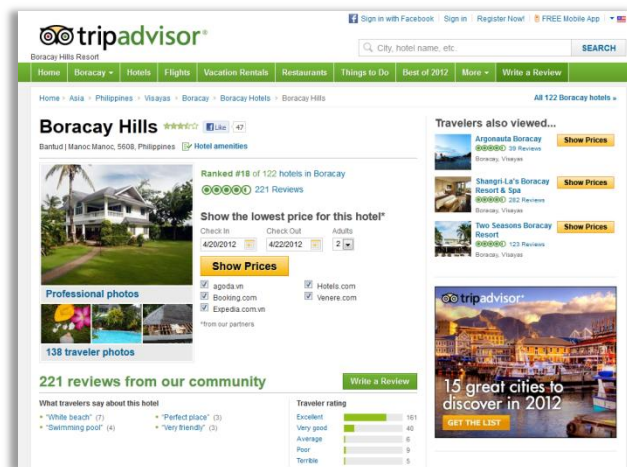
tripadvisor®

Boracay Hills Resort

Sign in with Facebook | Sign in | Register Now! | FREE Mobile App

City, hotel name, etc. SEARCH

Home | Boracay | Hotels | Flights | Vacation Rentals | Restaurants | Things to Do | Best of 2012 | More | Write a Review

Home » Asia » Philippines » Visayas » Boracay » Boracay Hotels » Boracay Hills

All 122 Boracay hotels »

Boracay Hills Like 47

Bantud | Manoc Manoc, 5608, Philippines Hotel amenities

Ranked #18 of 122 hotels in Boracay

221 Reviews

Show the lowest price for this hotel*

Check In 4/20/2012 Check Out 4/22/2012 Adults 2

Show Prices

agoda.vn
Booking.com
Expedia.com.vn
Hotels.com
Venere.com

*from our partners

Professional photos

138 traveler photos

221 reviews from our community

Write a Review

What travelers say about this hotel

"White beach" (7)
"Swimming pool" (4)
"Perfect place" (3)
"Very friendly" (3)

Traveler rating

| | |
|---|---|
| Excellent | 161 |
| Very good | 40 |
| Average | 6 |
| Poor | 9 |
| Terrible | 5 |

Travelers also viewed...

Argonauta Boracay
39 Reviews
Boracay, Visayas
Show Prices

Shangri-La's Boracay Resort & Spa
282 Reviews
Boracay, Visayas
Show Prices

Two Seasons Boracay Resort
123 Reviews
Boracay, Visayas
Show Prices

tripadvisor®

15 great cities to discover in 2012

GET THE LIST